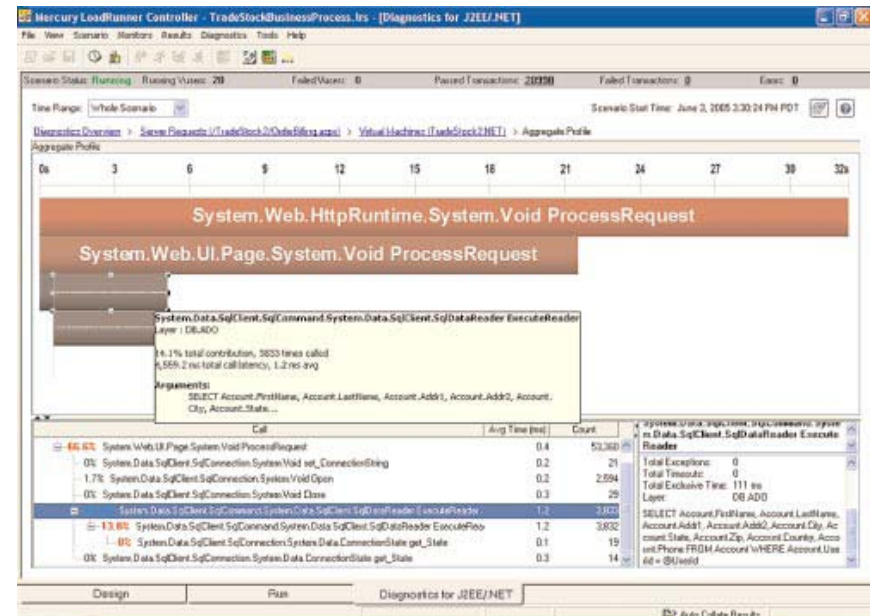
Mercury LoadRunner Controller - TradeStockBusinessProcess.lrs - [Diagnostics for J2EE/.NET]

File View Scenario Monitors Results Diagnostics Tools Help

Scenario Status: Running Running Vusers: 20 Failed Vusers: 0 Passed Transactions: 20330 Failed Transactions: 0 Errors: 0

Time Range: Whole Scenario

Scenario Start Time: June 3, 2005 3:30:24 PM PDT

Diagnostics Overview > Server Requests (/TradeStock2/OrderBilling.aspx) > Virtual Machines (TradeStock2.NET) > Aggregate Profile

Aggregate Profile

0s 3 6 9 12 15 18 21 24 27 30 32s

System.Web.HttpRuntime.System.Void ProcessRequest

System.Web.UI.Page.System.Void ProcessRequest

System.Data.SqlClient.SqlCommand.System.Data.SqlClient.SqlDataReader ExecuteReader
Layer : DB.ADO

14.1% total contribution, 3833 times called
4,559.2 ms total call latency, 1.2 ms avg

Arguments:
SELECT Account.FirstName, Account.LastName, Account.Addr1, Account.Addr2, Account.City, Account.State...

| Call | Avg Time (ms) | Count |
|---|---|---|
| 66.6% System.Web.UI.Page.System.Void ProcessRequest | 0.4 | 53,360 |
| 0% System.Data.SqlClient.SqlConnection.System.Void set_ConnectionString | 0.2 | 21 |
| 1.7% System.Data.SqlClient.SqlConnection.System.Void Open | 0.2 | 2,594 |
| 0% System.Data.SqlClient.SqlConnection.System.Void Close | 0.3 | 29 |
| System.Data.SqlClient.SqlCommand.System.Data.SqlClient.SqlDataReader ExecuteReader | 1.2 | 3,832 |
| 13.8% System.Data.SqlClient.SqlCommand.System.Data.SqlClient.SqlDataReader ExecuteRea | 1.2 | 3,832 |
| 0% System.Data.SqlClient.SqlConnection.System.Data.ConnectionState get_State | 0.1 | 19 |
| 0% System.Data.SqlClient.SqlConnection.System.Data.ConnectionState get_State | 0.3 | 14 |

System.Data.SqlClient.SqlCommand.System.Data.SqlClient.SqlDataReader ExecuteReader

Total Exceptions: 0
Total Timeouts: 0
Total Exclusive Time: 111 ms
Layer: DB.ADO

SELECT Account.FirstName, Account.LastName, Account.Addr1, Account.Addr2, Account.City, Account.State, Account.Zip, Account.Country, Account.Phone FROM Account WHERE Account.Userid = @Userid

Design Run Diagnostics for J2EE/.NET

Auto Collate Results